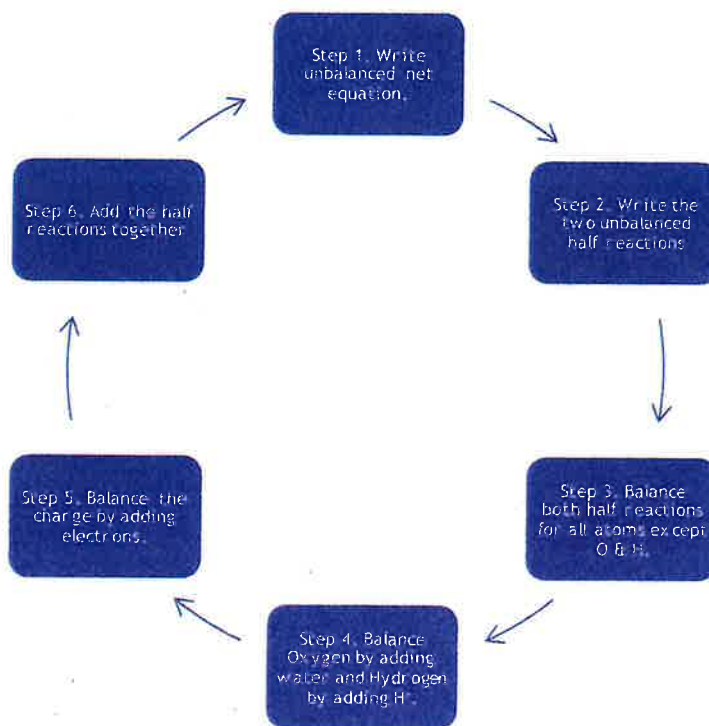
Step 1. Write unbalanced net equation.

Step 2. Write the two unbalanced half reactions

Step 3. Balance both half reactions for all atoms except O & H.

Step 4. Balance Oxygen by adding water and Hydrogen by adding H$^+$.

Step 5. Balance the charge by adding electrons.

Step 6. Add the half reactions together